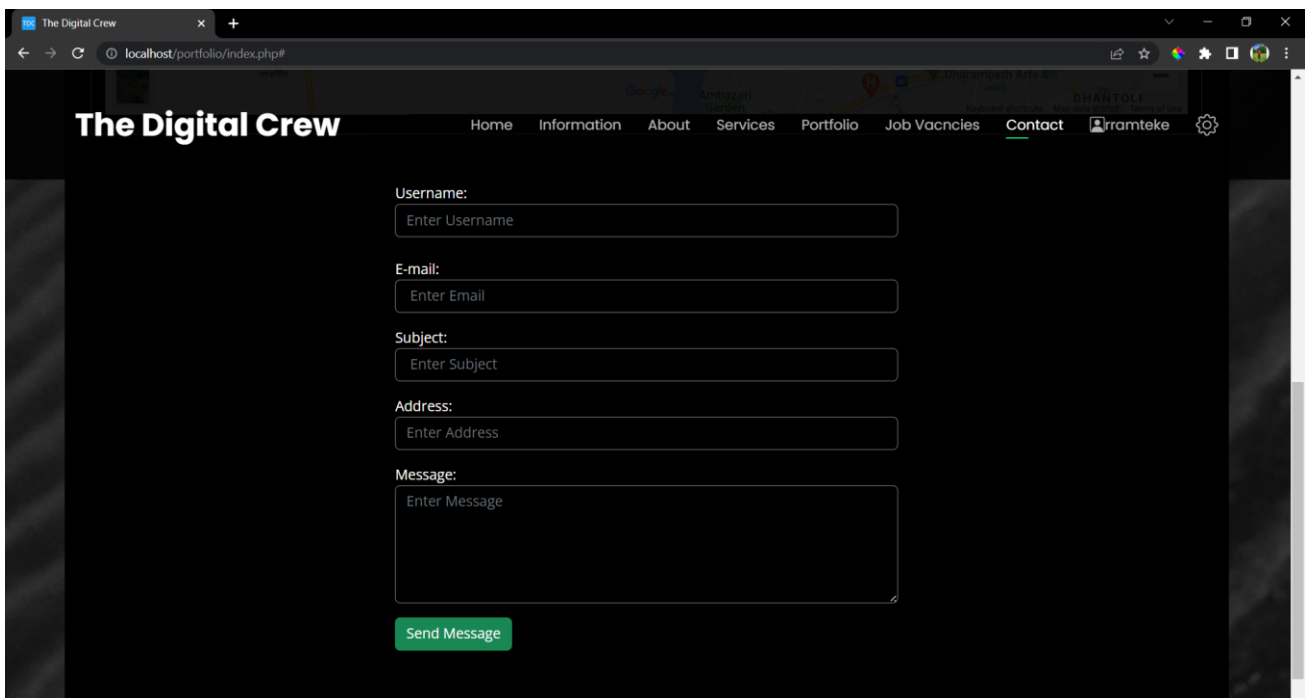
TDC The Digital Crew ×

localhost/portfolio/index.php#

Google Ambazari Garden Dharampeth Arts & Sc DHANTOLI

The Digital Crew

Home Information About Services Portfolio Job Vacncies Contact rramteke

Username:
Enter Username

E-mail:
Enter Email

Subject:
Enter Subject

Address:
Enter Address

Message:
Enter Message

Send Message